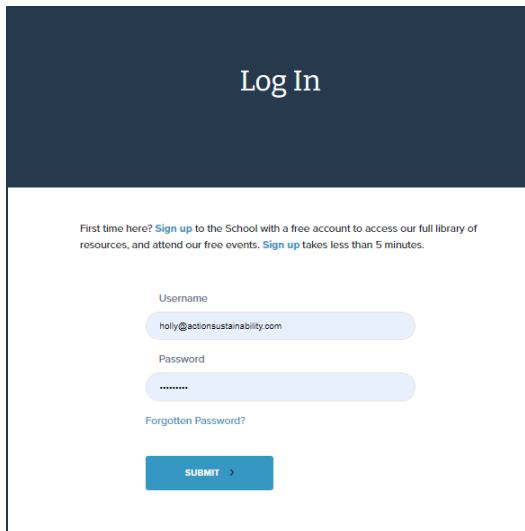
Log In

First time here? Sign up to the School with a free account to access our full library of resources, and attend our free events. Sign up takes less than 5 minutes.

Username

holly@actionsustainability.com

Password

•••••••••

Forgotten Password?

SUBMIT ›